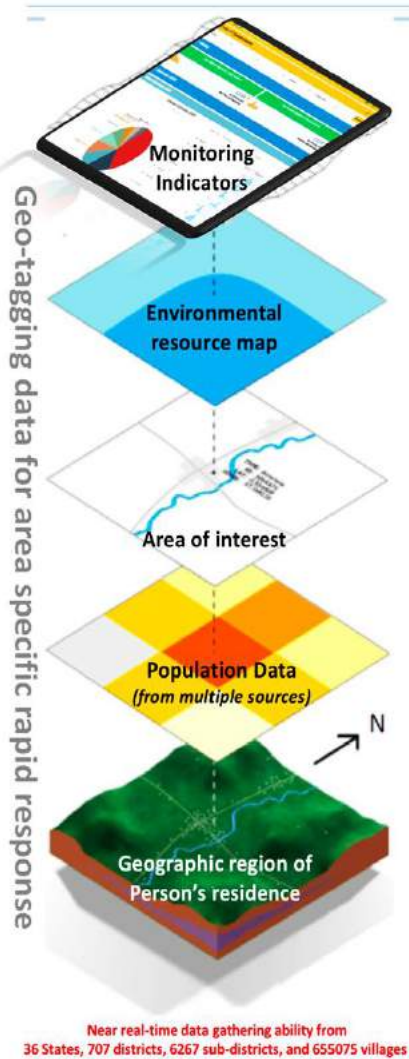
Geo-tagging data for area specific rapid response

Monitoring Indicators

Environmental resource map

Area of interest

Population Data (from multiple sources)

N

Geographic region of Person's residence

Near real-time data gathering ability from 36 States, 707 districts, 6267 sub-districts, and 655075 villages